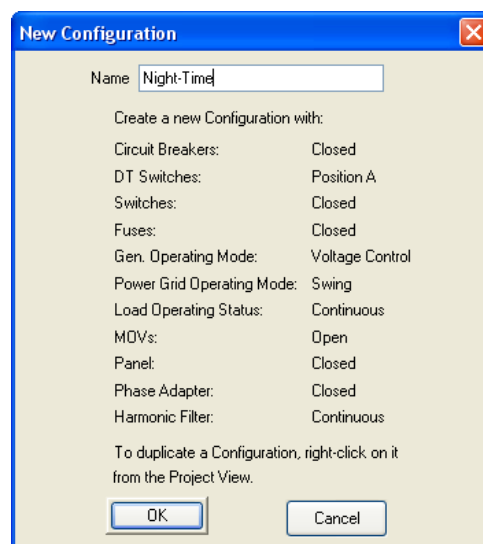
New Configuration

Name Night-Time

Create a new Configuration with:

| | |
|---|---|
| Circuit Breakers: | Closed |
| DT Switches: | Position A |
| Switches: | Closed |
| Fuses: | Closed |
| Gen. Operating Mode: | Voltage Control |
| Power Grid Operating Mode: | Swing |
| Load Operating Status: | Continuous |
| MOVs: | Open |
| Panel: | Closed |
| Phase Adapter: | Closed |
| Harmonic Filter: | Continuous |

To duplicate a Configuration, right-click on it from the Project View.

OK

Cancel